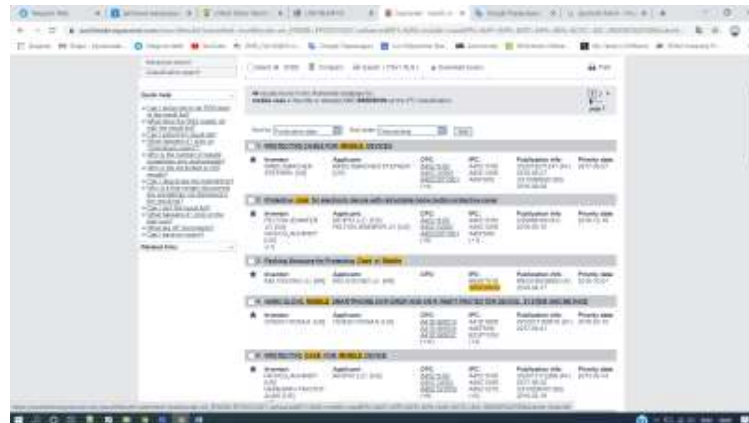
PROTECTIVE CABLE FOR MOBILE DEVICES

Inventor: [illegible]
Applicant: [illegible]
CPC: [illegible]
IPC: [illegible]
Publication info: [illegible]
Priority date: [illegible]

Protective case for electronic device with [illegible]

Inventor: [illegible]
Applicant: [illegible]
CPC: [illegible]
IPC: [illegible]
Publication info: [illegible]
Priority date: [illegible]

Packing Structure for Protective Case or Mobile

Inventor: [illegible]
Applicant: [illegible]
IPC: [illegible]
Publication info: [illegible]
Priority date: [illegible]

HAND GLOVE MOBILE SMARTPHONE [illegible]

Inventor: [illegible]
Applicant: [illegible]
CPC: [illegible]
IPC: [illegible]
Publication info: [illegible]
Priority date: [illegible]

PROTECTIVE CASE FOR MOBILE DEVICE

Inventor: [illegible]
Applicant: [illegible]
CPC: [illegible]
IPC: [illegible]
Publication info: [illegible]
Priority date: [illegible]

Print